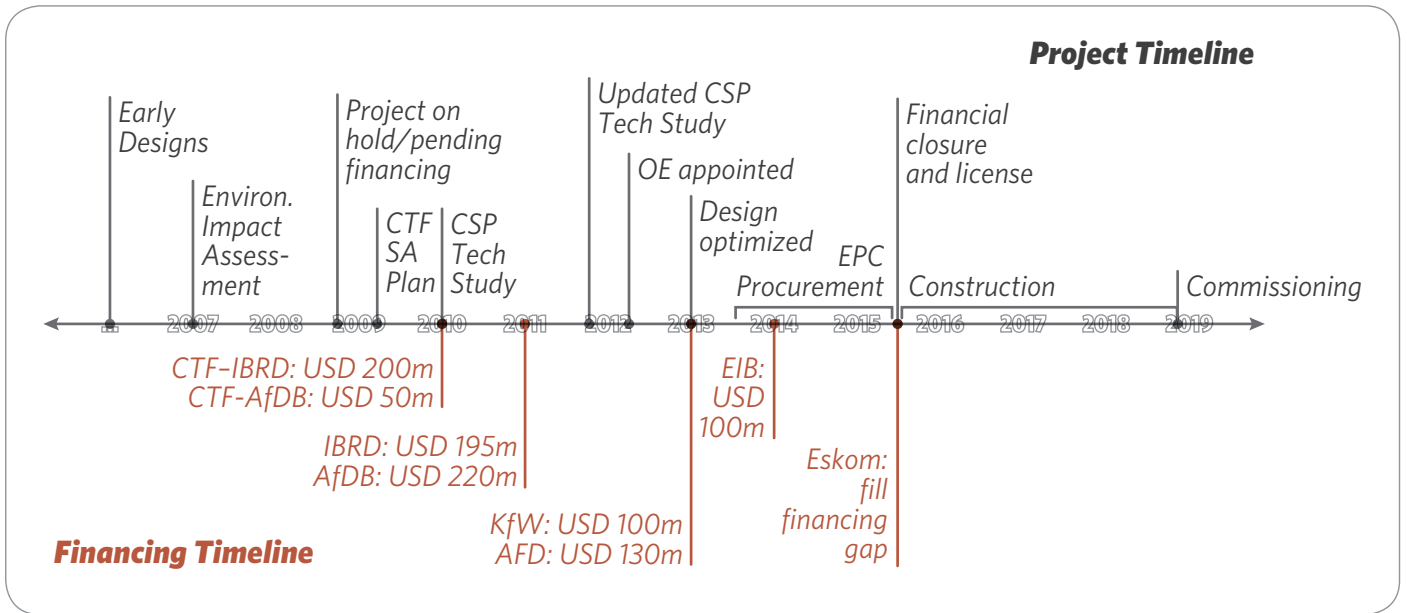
Project Timeline

Early Designs

Environ. Impact Assessment

Project on hold/pending financing

CTF SA Plan

CSP Tech Study

Updated CSP Tech Study

OE appointed

Design optimized

EPC Procurement

Financial closure and license

Construction

Commissioning

2007 2008 2009 2010 2011 2012 2013 2014 2015 2016 2017 2018 2019

CTF–IBRD: USD 200m
CTF-AfDB: USD 50m

IBRD: USD 195m
AfDB: USD 220m

KfW: USD 100m
AFD: USD 130m

EIB: USD 100m

Eskom: fill financing gap

Financing Timeline